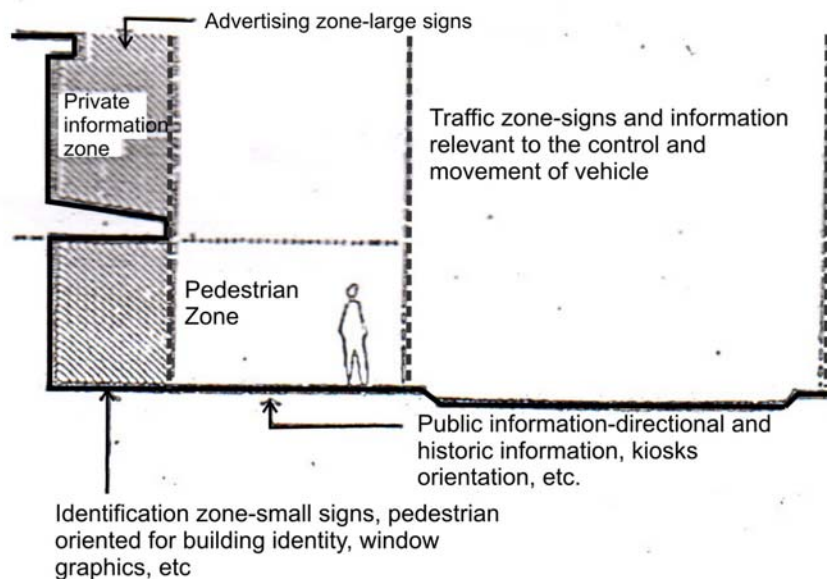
Advertising zone-large signs

Private information zone

Traffic zone-signs and information relevant to the control and movement of vehicle

Pedestrian Zone

Public information-directional and historic information, kiosks orientation, etc.

Identification zone-small signs, pedestrian oriented for building identity, window graphics, etc